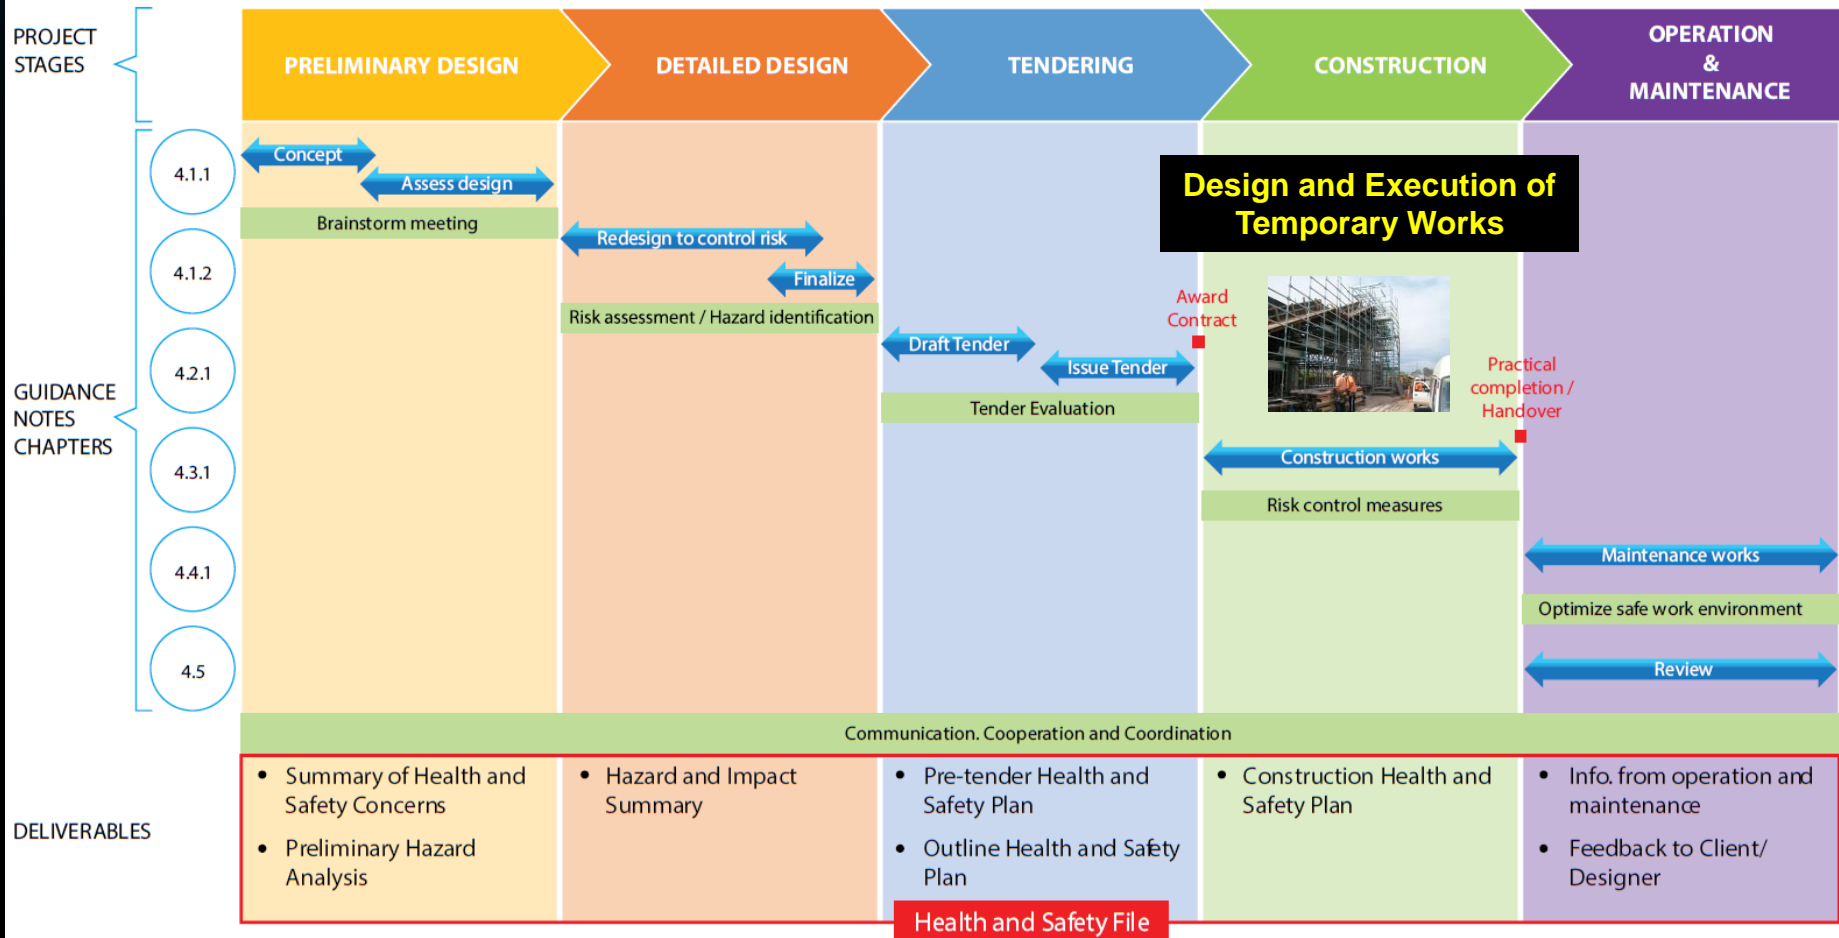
PROJECT STAGES

PRELIMINARY DESIGN

DETAILED DESIGN

TENDERING

CONSTRUCTION

OPERATION & MAINTENANCE

GUIDANCE NOTES CHAPTERS

4.1.1

4.1.2

4.2.1

4.3.1

4.4.1

4.5

Concept

Assess design

Brainstorm meeting

Redesign to control risk

Finalize

Risk assessment / Hazard identification

Draft Tender

Issue Tender

Tender Evaluation

Award Contract

Design and Execution of Temporary Works

Practical completion / Handover

Construction works

Risk control measures

Maintenance works

Optimize safe work environment

Review

Communication. Cooperation and Coordination

DELIVERABLES

• Summary of Health and Safety Concerns
• Preliminary Hazard Analysis

• Hazard and Impact Summary

• Pre-tender Health and Safety Plan
• Outline Health and Safety Plan

• Construction Health and Safety Plan

• Info. from operation and maintenance
• Feedback to Client/ Designer

Health and Safety File